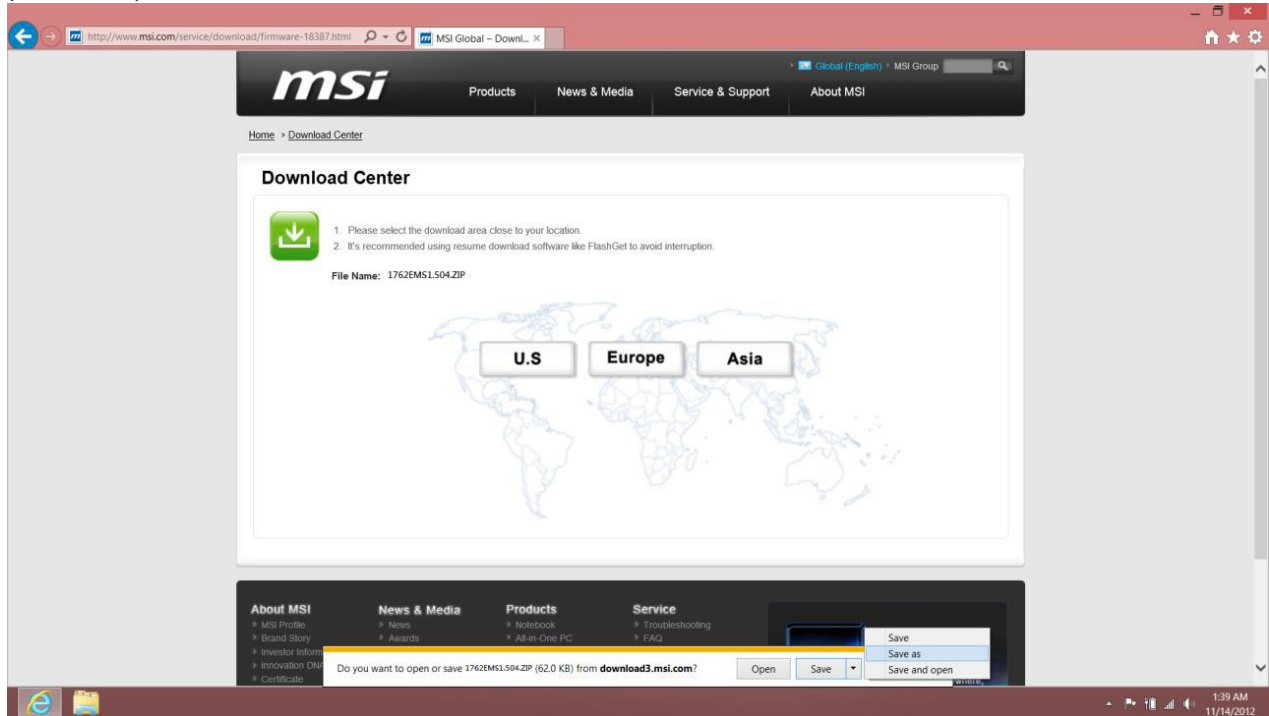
http://www.msi.com/service/download/firmware-18387.html

MSI Global – Downl... ×

Global (English) MSI Group

msi

Products News & Media Service & Support About MSI

Home › Download Center

Download Center

1. Please select the download area close to your location.
2. It's recommended using resume download software like FlashGet to avoid interruption.

File Name: 1762EMS1.504.ZIP

U.S Europe Asia

About MSI
MSI Profile
Brand Story
Investor Inform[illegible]
Innovation DNA
Certificate

News & Media
News
Awards

Products
Notebook
All-in-One PC

Service
Troubleshooting
FAQ

Save
Save as
Save and open

Do you want to open or save 1762EMS1.504.ZIP (62.0 KB) from download3.msi.com?

Open Save

1:39 AM
11/14/2012